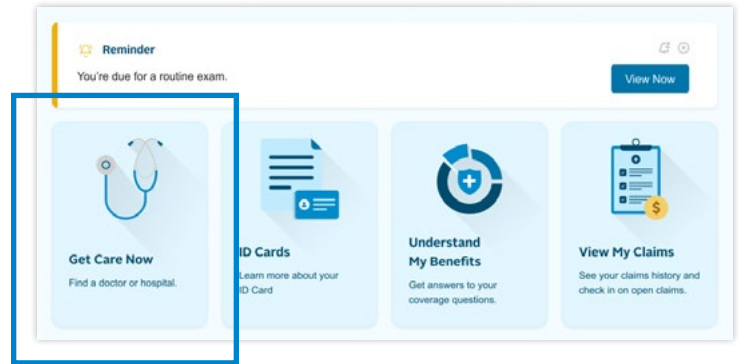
Reminder

You're due for a routine exam.

View Now

Get Care Now

Find a doctor or hospital.

ID Cards

Learn more about your ID Card

Understand My Benefits

Get answers to your coverage questions.

View My Claims

See your claims history and check in on open claims.